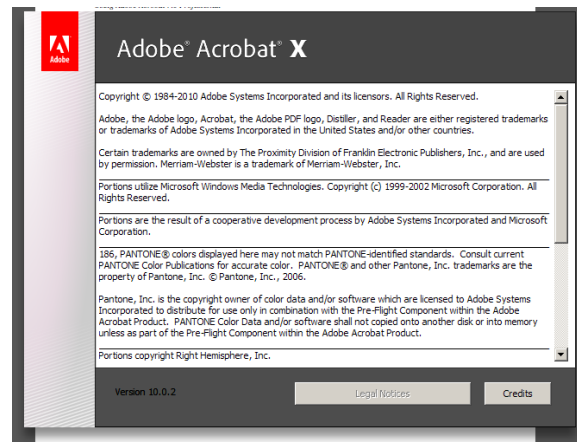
Adobe

Adobe® Acrobat® X

Copyright © 1984-2010 Adobe Systems Incorporated and its licensors. All Rights Reserved.

Adobe, the Adobe logo, Acrobat, the Adobe PDF logo, Distiller, and Reader are either registered trademarks or trademarks of Adobe Systems Incorporated in the United States and/or other countries.

Certain trademarks are owned by The Proximity Division of Franklin Electronic Publishers, Inc., and are used by permission. Merriam-Webster is a trademark of Merriam-Webster, Inc.

Portions utilize Microsoft Windows Media Technologies. Copyright (c) 1999-2002 Microsoft Corporation. All Rights Reserved.

Portions are the result of a cooperative development process by Adobe Systems Incorporated and Microsoft Corporation.

186, PANTONE® colors displayed here may not match PANTONE-identified standards. Consult current PANTONE Color Publications for accurate color. PANTONE® and other Pantone, Inc. trademarks are the property of Pantone, Inc. © Pantone, Inc., 2006.

Pantone, Inc. is the copyright owner of color data and/or software which are licensed to Adobe Systems Incorporated to distribute for use only in combination with the Pre-Flight Component within the Adobe Acrobat Product. PANTONE Color Data and/or software shall not copied onto another disk or into memory unless as part of the Pre-Flight Component within the Adobe Acrobat Product.

Portions copyright Right Hemisphere, Inc.

Version 10.0.2

Legal Notices

Credits